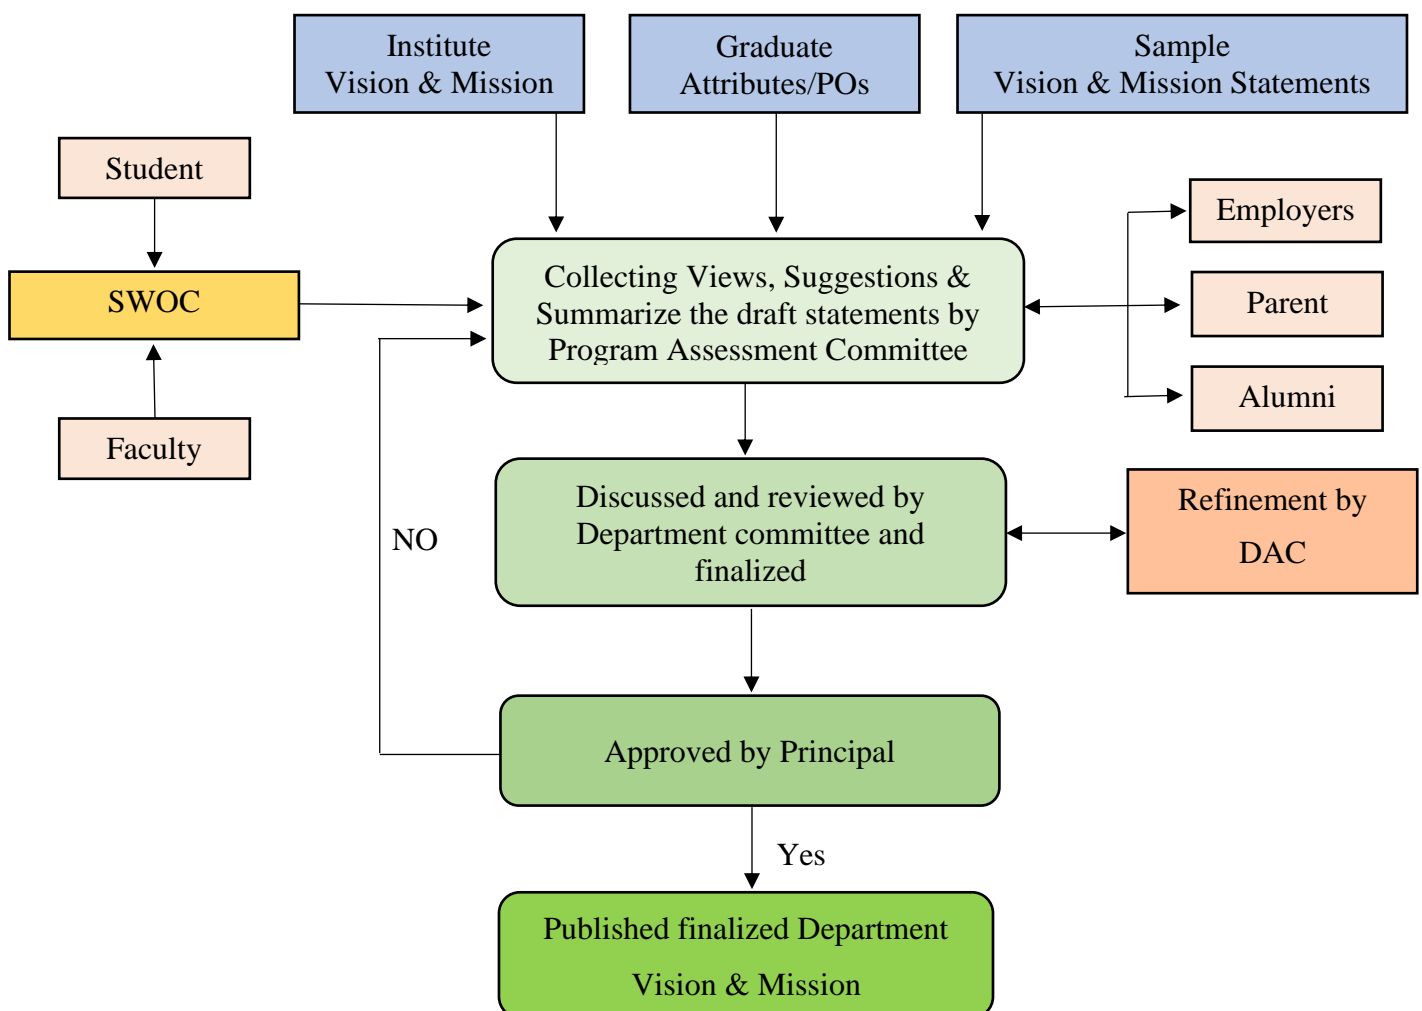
Institute
Vision & Mission

Graduate
Attributes/POs

Sample
Vision & Mission Statements

Student

SWOC

Faculty

Collecting Views, Suggestions & Summarize the draft statements by Program Assessment Committee

Employers

Parent

Alumni

Discussed and reviewed by Department committee and finalized

Refinement by DAC

NO

Approved by Principal

Yes

Published finalized Department Vision & Mission